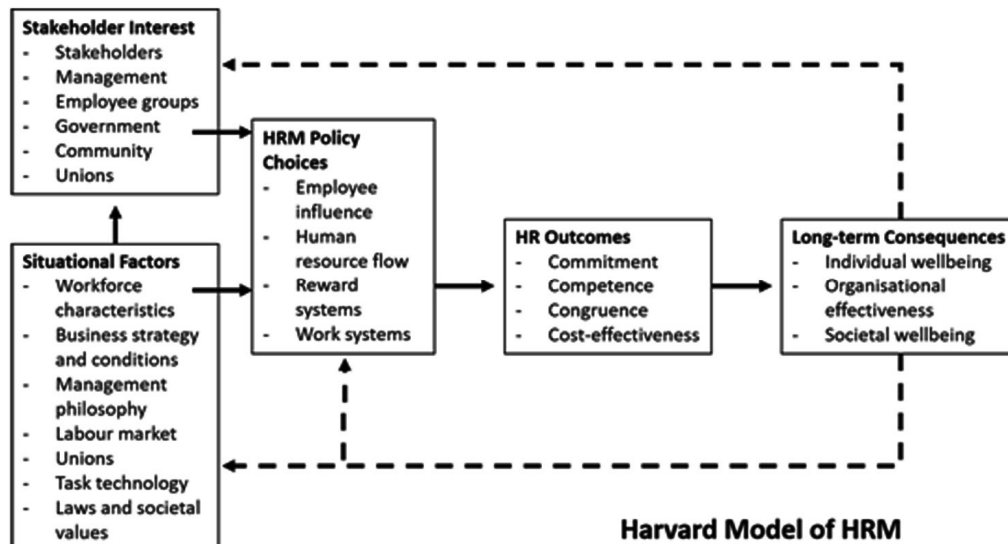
Stakeholder Interest
- Stakeholders
- Management
- Employee groups
- Government
- Community
- Unions

Situational Factors
- Workforce characteristics
- Business strategy and conditions
- Management philosophy
- Labour market
- Unions
- Task technology
- Laws and societal values

HRM Policy Choices
- Employee influence
- Human resource flow
- Reward systems
- Work systems

HR Outcomes
- Commitment
- Competence
- Congruence
- Cost-effectiveness

Long-term Consequences
- Individual wellbeing
- Organisational effectiveness
- Societal wellbeing

Harvard Model of HRM